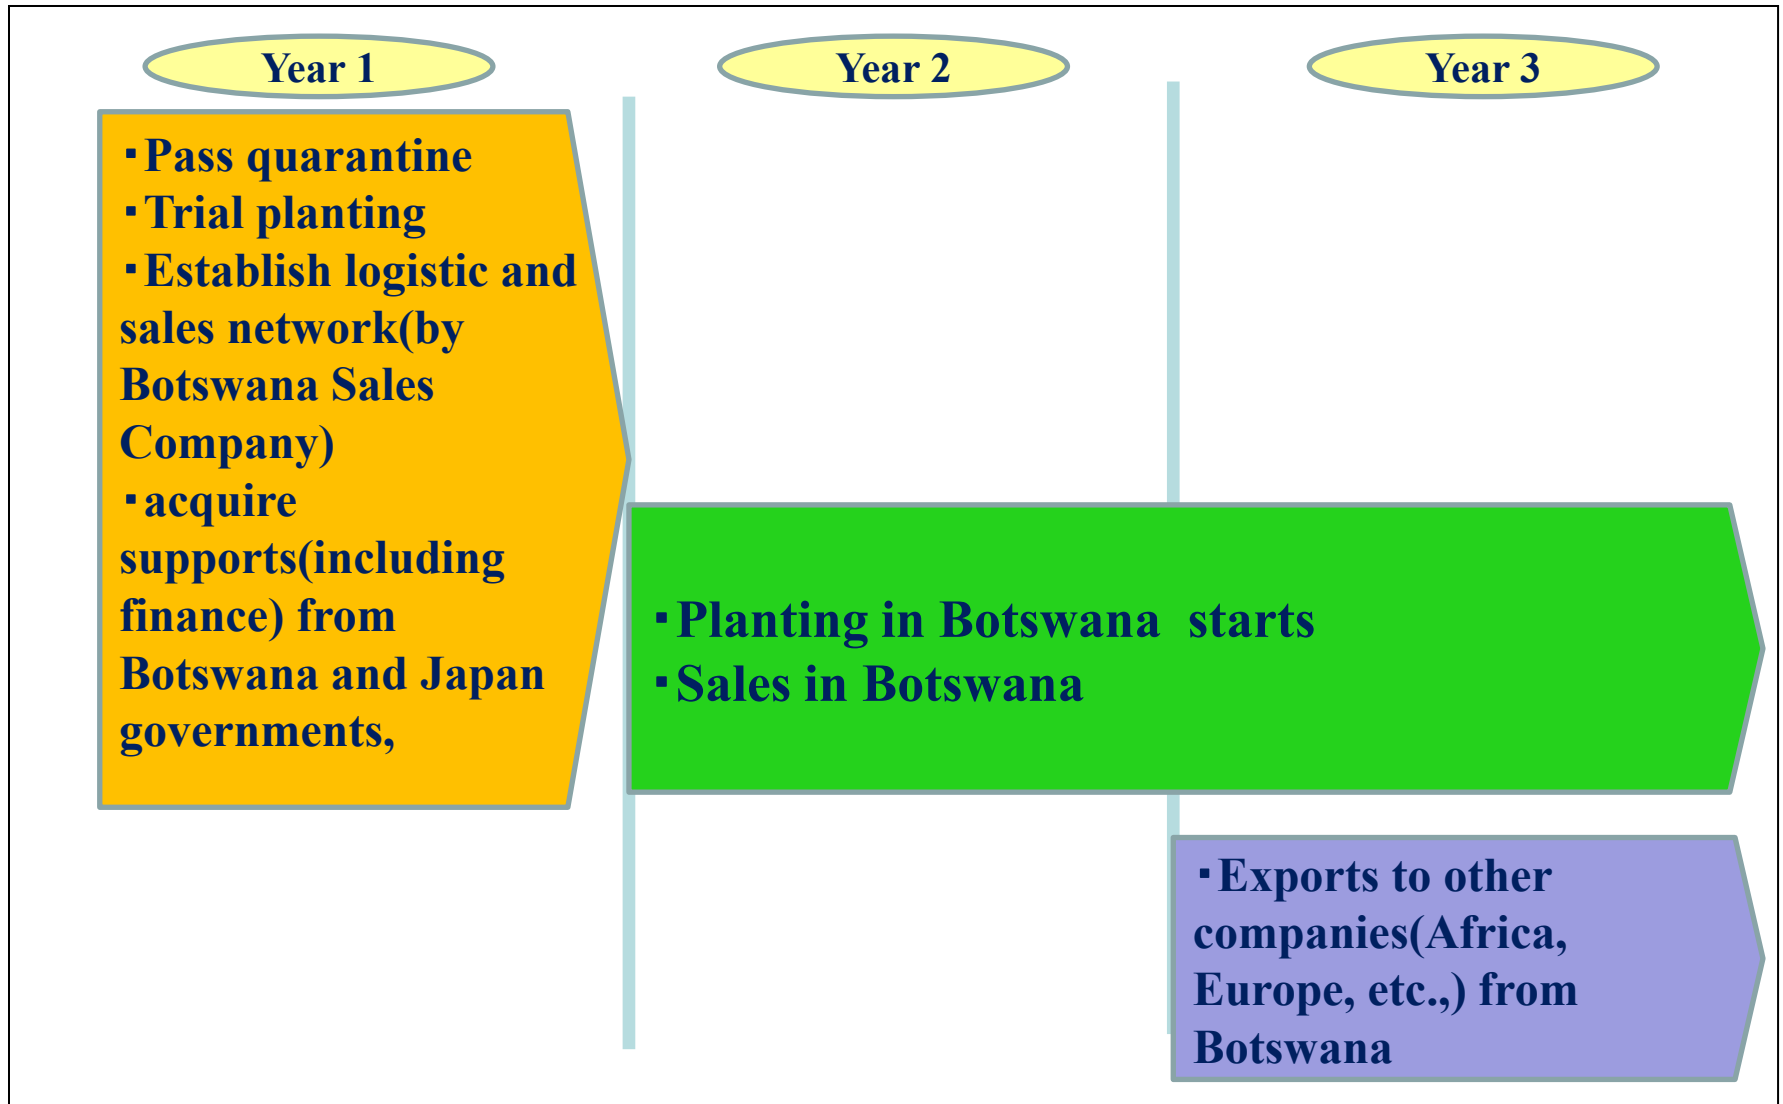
Year 1

Year 2

Year 3

･Pass quarantine
･Trial planting
･Establish logistic and sales network(by Botswana Sales Company)
･acquire supports(including finance) from Botswana and Japan governments,

･Planting in Botswana starts
･Sales in Botswana

･Exports to other companies(Africa, Europe, etc.,) from Botswana